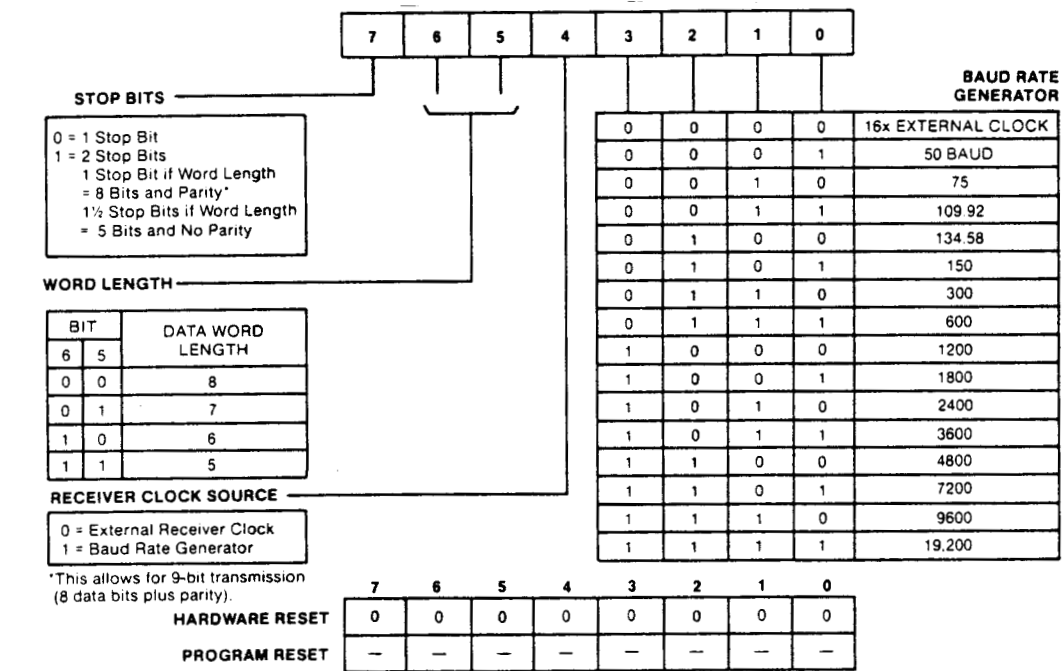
| 7 | 6 | 5 | 4 | 3 | 2 | 1 | 0 |
|---|---|---|---|---|---|---|---|

STOP BITS

0 = 1 Stop Bit
1 = 2 Stop Bits
1 Stop Bit if Word Length = 8 Bits and Parity*
1½ Stop Bits if Word Length = 5 Bits and No Parity

WORD LENGTH

| BIT 6 | BIT 5 | DATA WORD LENGTH |
|---|---|---|
| 0 | 0 | 8 |
| 0 | 1 | 7 |
| 1 | 0 | 6 |
| 1 | 1 | 5 |

RECEIVER CLOCK SOURCE

0 = External Receiver Clock
1 = Baud Rate Generator

*This allows for 9-bit transmission (8 data bits plus parity).

BAUD RATE GENERATOR

| | | | | |
|---|---|---|---|---|
| 0 | 0 | 0 | 0 | 16x EXTERNAL CLOCK |
| 0 | 0 | 0 | 1 | 50 BAUD |
| 0 | 0 | 1 | 0 | 75 |
| 0 | 0 | 1 | 1 | 109.92 |
| 0 | 1 | 0 | 0 | 134.58 |
| 0 | 1 | 0 | 1 | 150 |
| 0 | 1 | 1 | 0 | 300 |
| 0 | 1 | 1 | 1 | 600 |
| 1 | 0 | 0 | 0 | 1200 |
| 1 | 0 | 0 | 1 | 1800 |
| 1 | 0 | 1 | 0 | 2400 |
| 1 | 0 | 1 | 1 | 3600 |
| 1 | 1 | 0 | 0 | 4800 |
| 1 | 1 | 0 | 1 | 7200 |
| 1 | 1 | 1 | 0 | 9600 |
| 1 | 1 | 1 | 1 | 19,200 |

| | 7 | 6 | 5 | 4 | 3 | 2 | 1 | 0 |
|---|---|---|---|---|---|---|---|---|
| HARDWARE RESET | 0 | 0 | 0 | 0 | 0 | 0 | 0 | 0 |
| PROGRAM RESET | — | — | — | — | — | — | — | — |